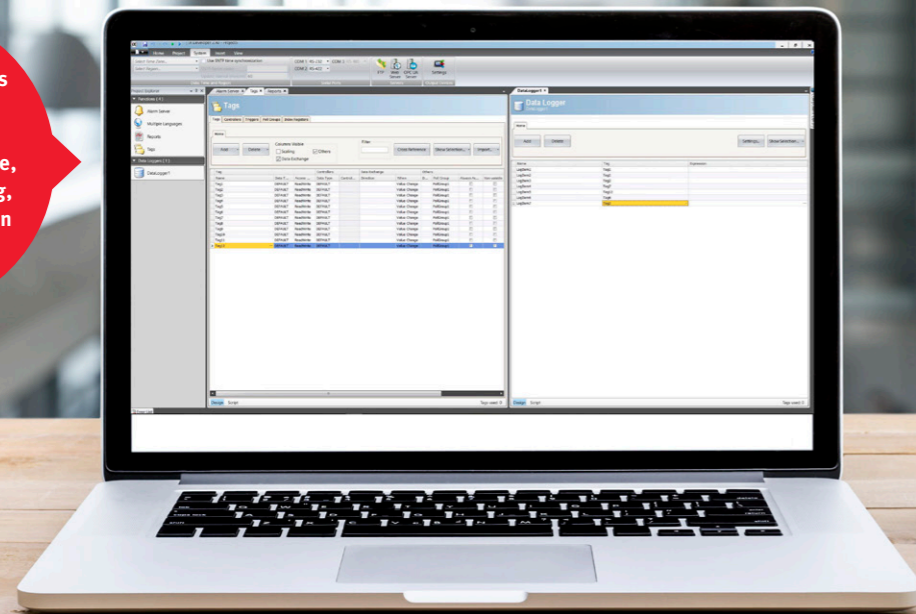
s

e,
g,
n

Home Project System Insert View

FTP Web Server OPC UA Server Settings

Project Explorer

Functions

Alarm Server

Multiple Languages

Reports

Tags

Data Loggers

DataLogger1

Tags

Tags Controllers Triggers Poll Groups Index Registers

Home

Add Delete

Columns Visible

Scaling

Others

Data Exchange

Filter

Cross Reference

Show Selection

Import

DataLogger1

Data Logger

Home

Add Delete

Settings

Show Selection

Name

Tag

Expression

LogItem1

Tag1

LogItem2

Tag2

LogItem3

Tag3

LogItem4

Tag4

LogItem5

Tag5

LogItem6

Tag6

Design Script

Tags used: 0

Design Script

Tags used: 0